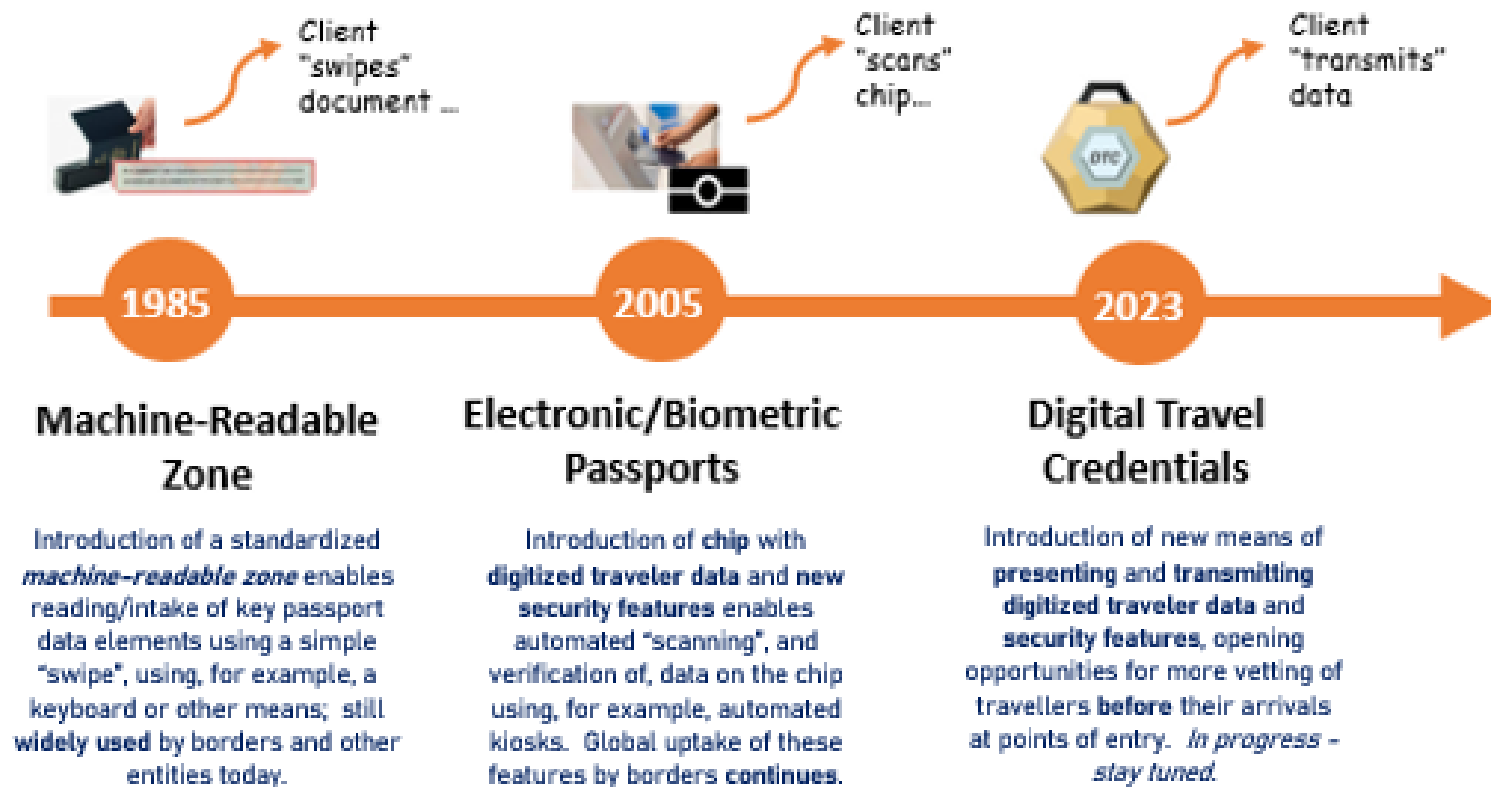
Client "swipes" document ...

Client "scans" chip...

Client "transmits" data

DTC

1985

2005

2023

Machine-Readable Zone

Introduction of a standardized *machine-readable zone* enables reading/intake of key passport data elements using a simple "swipe", using, for example, a keyboard or other means; still **widely used** by borders and other entities today.

Electronic/Biometric Passports

Introduction of **chip** with **digitized traveler data** and **new security features** enables automated "scanning", and verification of, data on the chip using, for example, automated kiosks. Global uptake of these features by borders **continues**.

Digital Travel Credentials

Introduction of new means of **presenting** and **transmitting digitized traveler data** and **security features**, opening opportunities for more vetting of travellers **before** their arrivals at points of entry. *In progress – stay tuned.*